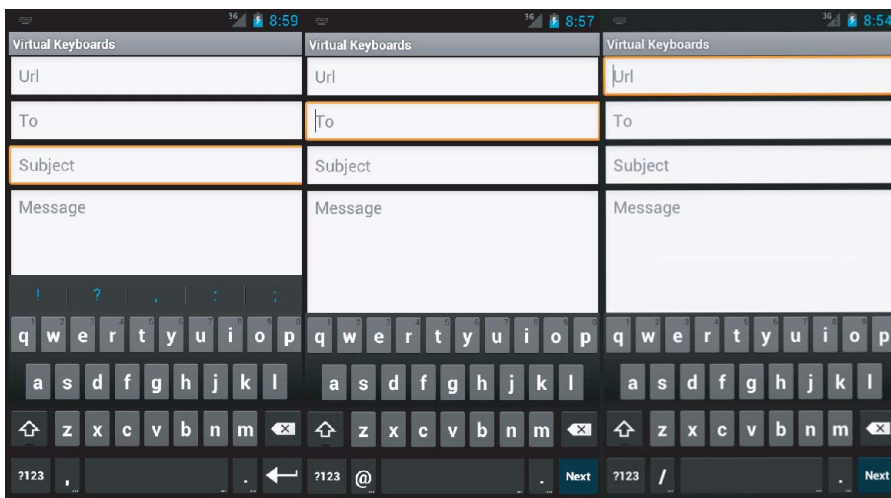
8:59
Virtual Keyboards
Url
To
Subject
Message
! ? , : ;
q w e r t y u i o p
a s d f g h j k l
z x c v b n m
?123 , .

8:57
Virtual Keyboards
Url
To
Subject
Message
q w e r t y u i o p
a s d f g h j k l
z x c v b n m
?123 @ . Next

8:54
Virtual Keyboards
Url
To
Subject
Message
q w e r t y u i o p
a s d f g h j k l
z x c v b n m
?123 / . Next